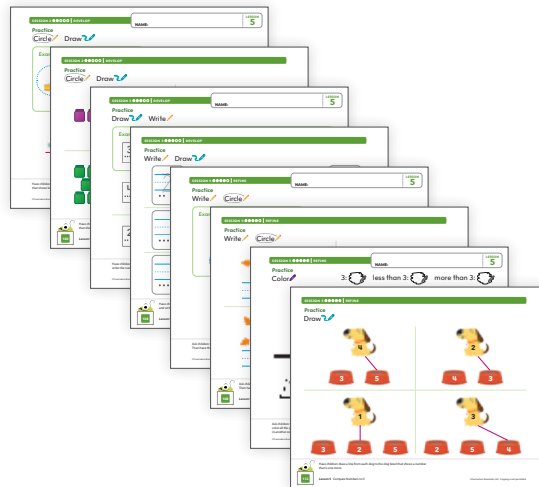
SESSION 2 ●●●●● DEVELOP
Practice
Circle Draw
NAME:
LESSON 5

SESSION 2 ●●●●● DEVELOP
Practice
Circle Draw

SESSION 2 ●●●●● DEVELOP
NAME:
LESSON 5
Practice
Draw Write

SESSION 2 ●●●●● DEVELOP
Practice
Write Draw

SESSION 2 ●●●●● REFINE
NAME:
LESSON 5
Practice
Write Circle

SESSION 2 ●●●●● REFINE
Practice
Write Circle

SESSION 2 ●●●●● REFINE
NAME:
LESSON 5
Practice
Color
3: less than 3: more than 3:

SESSION 2 ●●●●● REFINE
Practice
Draw
4
3 5
2
4 3
1
3 2 4
3
2 3 4

Lesson 5 Compare Numbers to 5